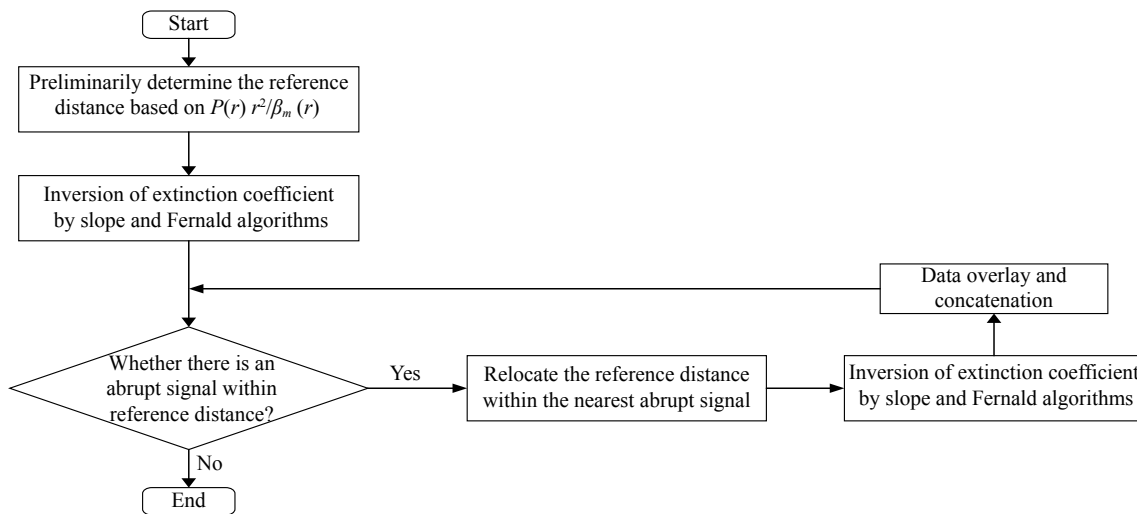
Start

Preliminarily determine the reference distance based on $P(r)\,r^2/\beta_m\,(r)$

Inversion of extinction coefficient by slope and Fernald algorithms

Data overlay and concatenation

Whether there is an abrupt signal within reference distance?

Yes

Relocate the reference distance within the nearest abrupt signal

Inversion of extinction coefficient by slope and Fernald algorithms

No

End